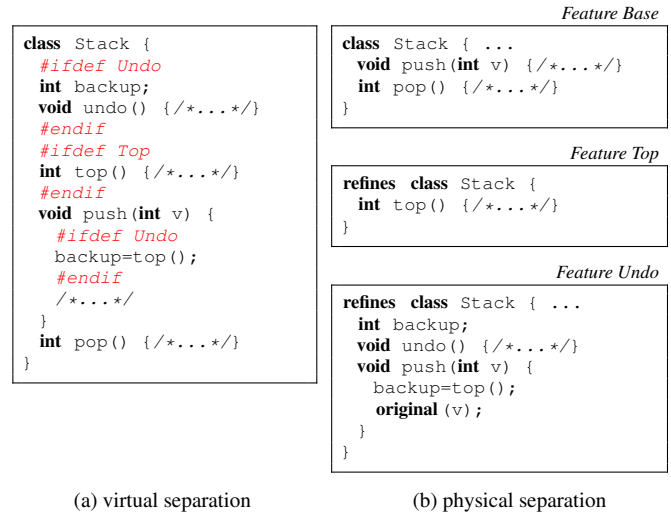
class Stack {
#ifdef Undo
int backup;
void undo() {/*...*/}
#endif
#ifdef Top
int top() {/*...*/}
#endif
void push(int v) {
#ifdef Undo
backup=top();
#endif
/*...*/
}
int pop() {/*...*/}
}

Feature Base

class Stack { ...
void push(int v) {/*...*/}
int pop() {/*...*/}
}

Feature Top

refines class Stack {
int top() {/*...*/}
}

Feature Undo

refines class Stack { ...
int backup;
void undo() {/*...*/}
void push(int v) {
backup=top();
original(v);
}
}

(a) virtual separation

(b) physical separation